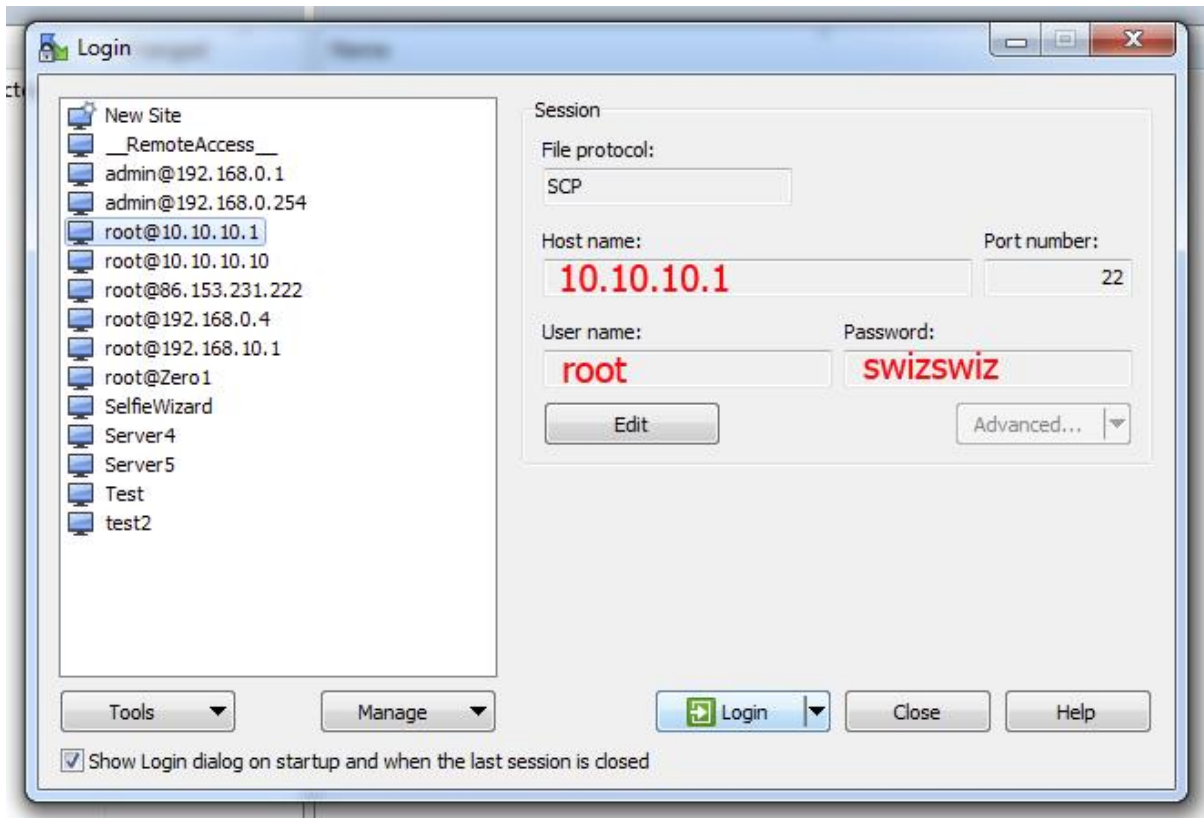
Login

New Site
__RemoteAccess__
admin@192.168.0.1
admin@192.168.0.254
root@10.10.10.1
root@10.10.10.10
root@86.153.231.222
root@192.168.0.4
root@192.168.10.1
root@Zero1
SelfieWizard
Server4
Server5
Test
test2

Session
File protocol:
SCP
Host name:
10.10.10.1
Port number:
22
User name:
root
Password:
swizswiz
Edit
Advanced...

Tools
Manage
Login
Close
Help

Show Login dialog on startup and when the last session is closed